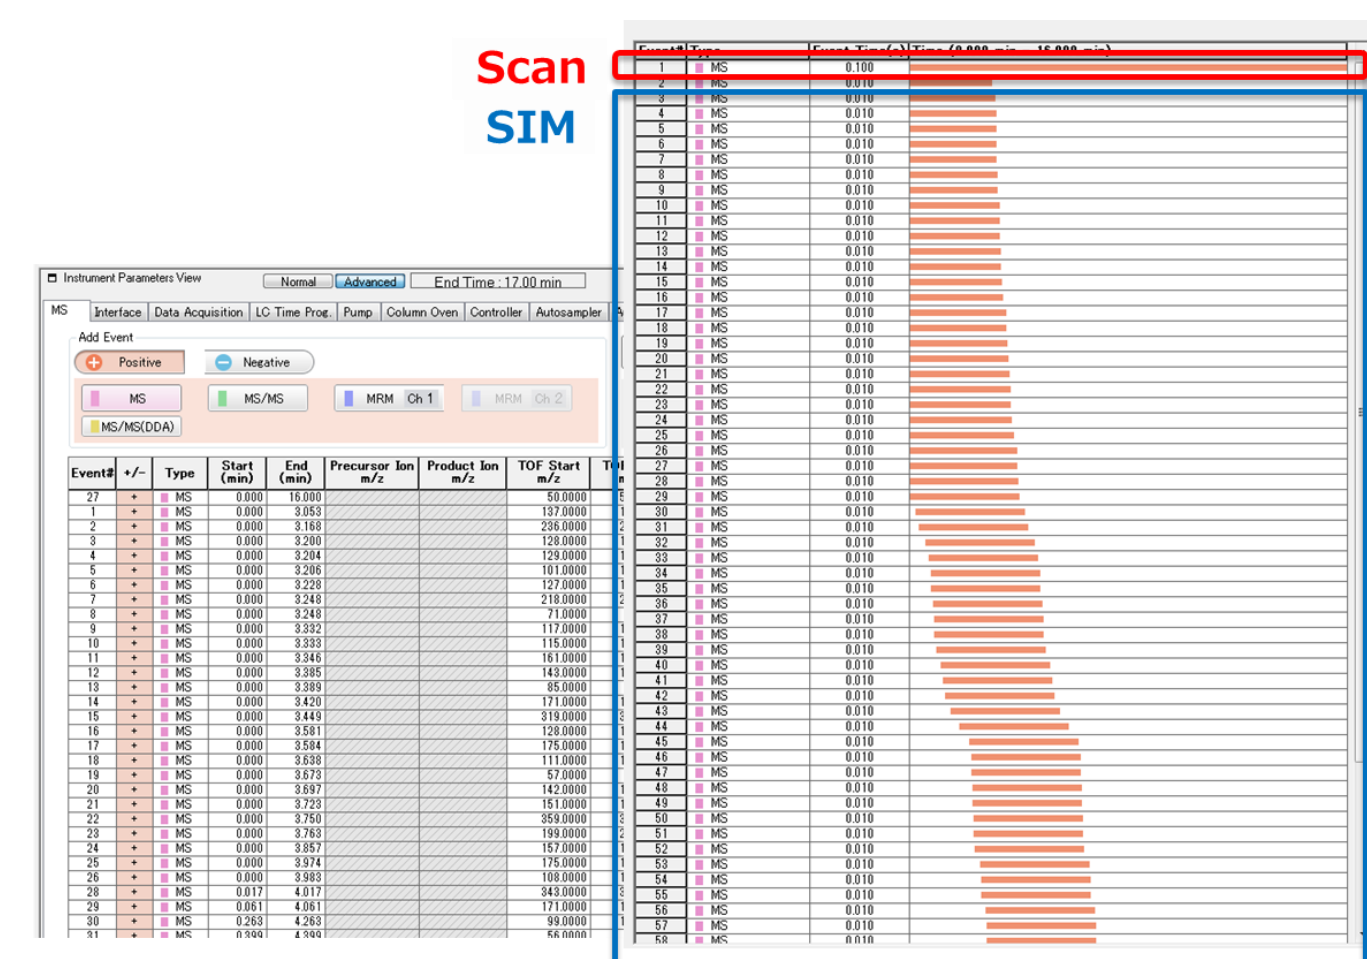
Scan
SIM

Instrument Parameters View
Normal
Advanced
End Time : 17.00 min

MS | Interface | Data Acquisition | LC Time Prog. | Pump | Column Oven | Controller | Autosampler

Add Event
Positive
Negative
MS
MS/MS
MRM Ch 1
MRM Ch 2
MS/MS(DDA)

| Event# | +/- | Type | Start (min) | End (min) | Precursor Ion m/z | Product Ion m/z | TOF Start m/z |
|---|---|---|---|---|---|---|---|
| 27 | + | MS | 0.000 | 16.000 | | | 50.0000 |
| 1 | + | MS | 0.000 | 3.053 | | | 137.0000 |
| 2 | + | MS | 0.000 | 3.168 | | | 236.0000 |
| 3 | + | MS | 0.000 | 3.200 | | | 128.0000 |
| 4 | + | MS | 0.000 | 3.204 | | | 129.0000 |
| 5 | + | MS | 0.000 | 3.206 | | | 101.0000 |
| 6 | + | MS | 0.000 | 3.228 | | | 127.0000 |
| 7 | + | MS | 0.000 | 3.248 | | | 218.0000 |
| 8 | + | MS | 0.000 | 3.248 | | | 71.0000 |
| 9 | + | MS | 0.000 | 3.332 | | | 117.0000 |
| 10 | + | MS | 0.000 | 3.333 | | | 115.0000 |
| 11 | + | MS | 0.000 | 3.346 | | | 161.0000 |
| 12 | + | MS | 0.000 | 3.385 | | | 143.0000 |
| 13 | + | MS | 0.000 | 3.389 | | | 85.0000 |
| 14 | + | MS | 0.000 | 3.420 | | | 171.0000 |
| 15 | + | MS | 0.000 | 3.449 | | | 319.0000 |
| 16 | + | MS | 0.000 | 3.581 | | | 128.0000 |
| 17 | + | MS | 0.000 | 3.584 | | | 175.0000 |
| 18 | + | MS | 0.000 | 3.638 | | | 111.0000 |
| 19 | + | MS | 0.000 | 3.673 | | | 57.0000 |
| 20 | + | MS | 0.000 | 3.697 | | | 142.0000 |
| 21 | + | MS | 0.000 | 3.723 | | | 151.0000 |
| 22 | + | MS | 0.000 | 3.750 | | | 359.0000 |
| 23 | + | MS | 0.000 | 3.763 | | | 199.0000 |
| 24 | + | MS | 0.000 | 3.857 | | | 157.0000 |
| 25 | + | MS | 0.000 | 3.974 | | | 175.0000 |
| 26 | + | MS | 0.000 | 3.983 | | | 108.0000 |
| 28 | + | MS | 0.017 | 4.017 | | | 343.0000 |
| 29 | + | MS | 0.061 | 4.061 | | | 171.0000 |
| 30 | + | MS | 0.263 | 4.263 | | | 99.0000 |
| 31 | + | MS | 0.399 | 4.399 | | | 56.0000 |

| Event# | Type | Event Time(s) |
|---|---|---|
| 1 | MS | 0.100 |
| 2 | MS | 0.010 |
| 3 | MS | 0.010 |
| 4 | MS | 0.010 |
| 5 | MS | 0.010 |
| 6 | MS | 0.010 |
| 7 | MS | 0.010 |
| 8 | MS | 0.010 |
| 9 | MS | 0.010 |
| 10 | MS | 0.010 |
| 11 | MS | 0.010 |
| 12 | MS | 0.010 |
| 13 | MS | 0.010 |
| 14 | MS | 0.010 |
| 15 | MS | 0.010 |
| 16 | MS | 0.010 |
| 17 | MS | 0.010 |
| 18 | MS | 0.010 |
| 19 | MS | 0.010 |
| 20 | MS | 0.010 |
| 21 | MS | 0.010 |
| 22 | MS | 0.010 |
| 23 | MS | 0.010 |
| 24 | MS | 0.010 |
| 25 | MS | 0.010 |
| 26 | MS | 0.010 |
| 27 | MS | 0.010 |
| 28 | MS | 0.010 |
| 29 | MS | 0.010 |
| 30 | MS | 0.010 |
| 31 | MS | 0.010 |
| 32 | MS | 0.010 |
| 33 | MS | 0.010 |
| 34 | MS | 0.010 |
| 35 | MS | 0.010 |
| 36 | MS | 0.010 |
| 37 | MS | 0.010 |
| 38 | MS | 0.010 |
| 39 | MS | 0.010 |
| 40 | MS | 0.010 |
| 41 | MS | 0.010 |
| 42 | MS | 0.010 |
| 43 | MS | 0.010 |
| 44 | MS | 0.010 |
| 45 | MS | 0.010 |
| 46 | MS | 0.010 |
| 47 | MS | 0.010 |
| 48 | MS | 0.010 |
| 49 | MS | 0.010 |
| 50 | MS | 0.010 |
| 51 | MS | 0.010 |
| 52 | MS | 0.010 |
| 53 | MS | 0.010 |
| 54 | MS | 0.010 |
| 55 | MS | 0.010 |
| 56 | MS | 0.010 |
| 57 | MS | 0.010 |
| 58 | MS | 0.010 |